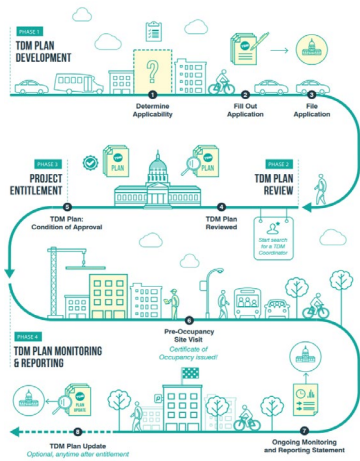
PHASE 1
TDM PLAN DEVELOPMENT

1 Determine Applicability

2 Fill Out Application

3 File Application

PHASE 2
TDM PLAN REVIEW

Start search for a TDM Coordinator

4 TDM Plan Reviewed

PLAN

PLAN

PHASE 3
PROJECT ENTITLEMENT

5 TDM Plan: Condition of Approval

6 Pre-Occupancy Site Visit
Certificate of Occupancy issued!

PHASE 4
TDM PLAN MONITORING & REPORTING

7 Ongoing Monitoring and Reporting Statement

PLAN UPDATE

8 TDM Plan Update
Optional, anytime after entitlement